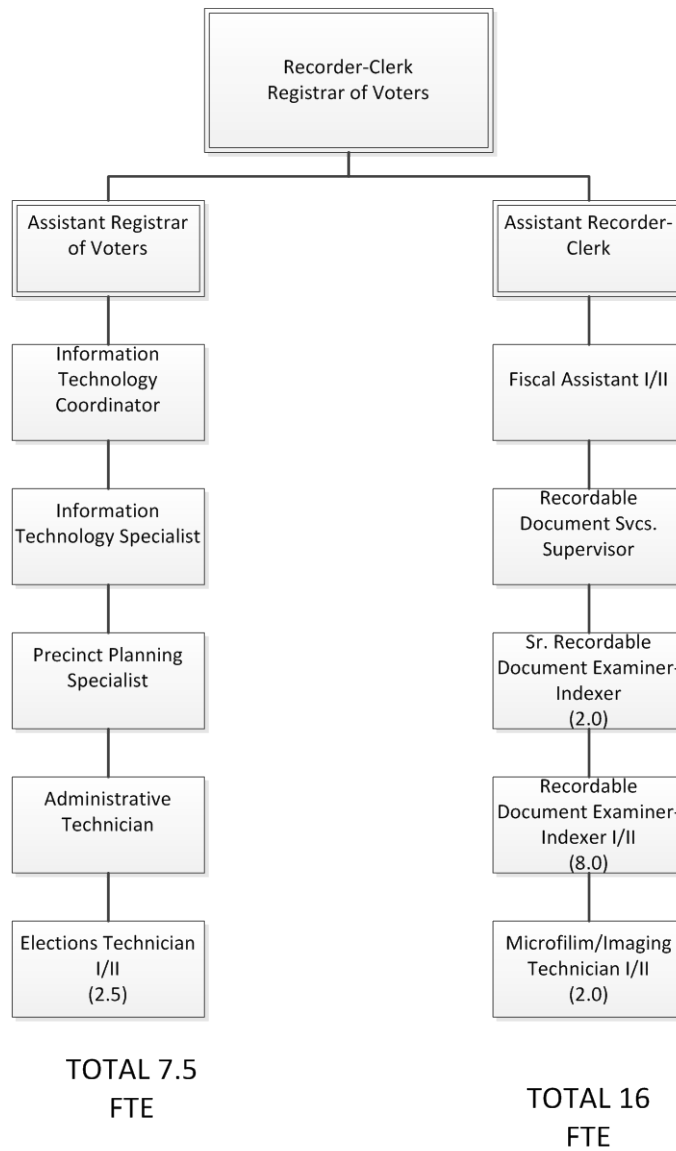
Recorder-Clerk
Registrar of Voters

Assistant Registrar of Voters

Information Technology Coordinator

Information Technology Specialist

Precinct Planning Specialist

Administrative Technician

Elections Technician I/II
(2.5)

TOTAL 7.5
FTE

Assistant Recorder-Clerk

Fiscal Assistant I/II

Recordable Document Svcs. Supervisor

Sr. Recordable Document Examiner-Indexer
(2.0)

Recordable Document Examiner-Indexer I/II
(8.0)

Microfilim/Imaging Technician I/II
(2.0)

TOTAL 16
FTE